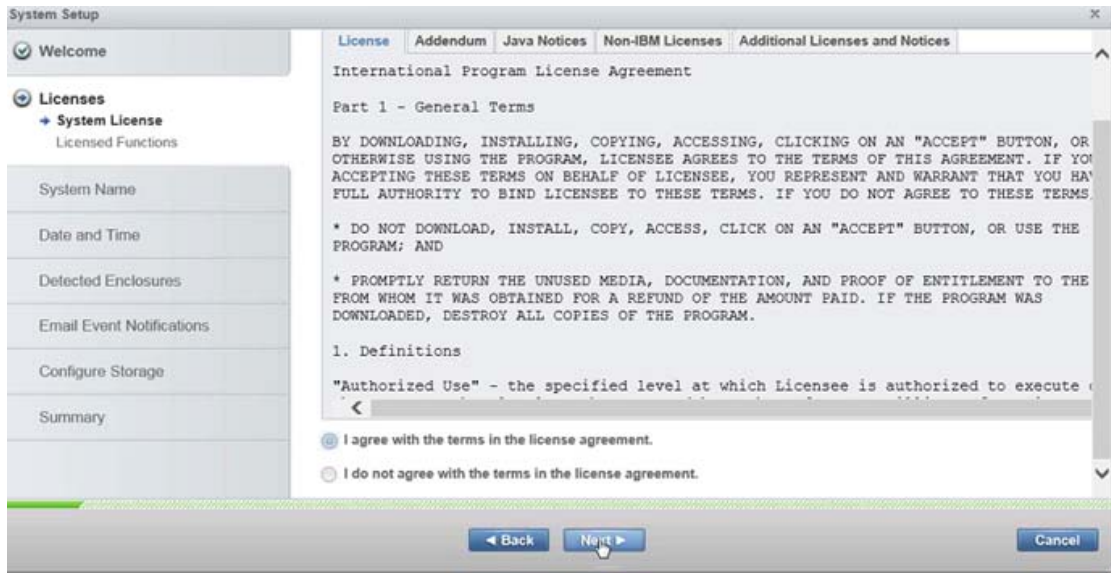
System Setup

Welcome

Licenses
System License
Licensed Functions

System Name

Date and Time

Detected Enclosures

Email Event Notifications

Configure Storage

Summary

License | Addendum | Java Notices | Non-IBM Licenses | Additional Licenses and Notices

International Program License Agreement

Part 1 - General Terms

BY DOWNLOADING, INSTALLING, COPYING, ACCESSING, CLICKING ON AN "ACCEPT" BUTTON, OR OTHERWISE USING THE PROGRAM, LICENSEE AGREES TO THE TERMS OF THIS AGREEMENT. IF YOU ACCEPTING THESE TERMS ON BEHALF OF LICENSEE, YOU REPRESENT AND WARRANT THAT YOU HAV FULL AUTHORITY TO BIND LICENSEE TO THESE TERMS. IF YOU DO NOT AGREE TO THESE TERMS,

* DO NOT DOWNLOAD, INSTALL, COPY, ACCESS, CLICK ON AN "ACCEPT" BUTTON, OR USE THE PROGRAM; AND

* PROMPTLY RETURN THE UNUSED MEDIA, DOCUMENTATION, AND PROOF OF ENTITLEMENT TO THE FROM WHOM IT WAS OBTAINED FOR A REFUND OF THE AMOUNT PAID. IF THE PROGRAM WAS DOWNLOADED, DESTROY ALL COPIES OF THE PROGRAM.

1. Definitions

"Authorized Use" - the specified level at which Licensee is authorized to execute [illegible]

I agree with the terms in the license agreement.

I do not agree with the terms in the license agreement.

◄ Back Next ► Cancel